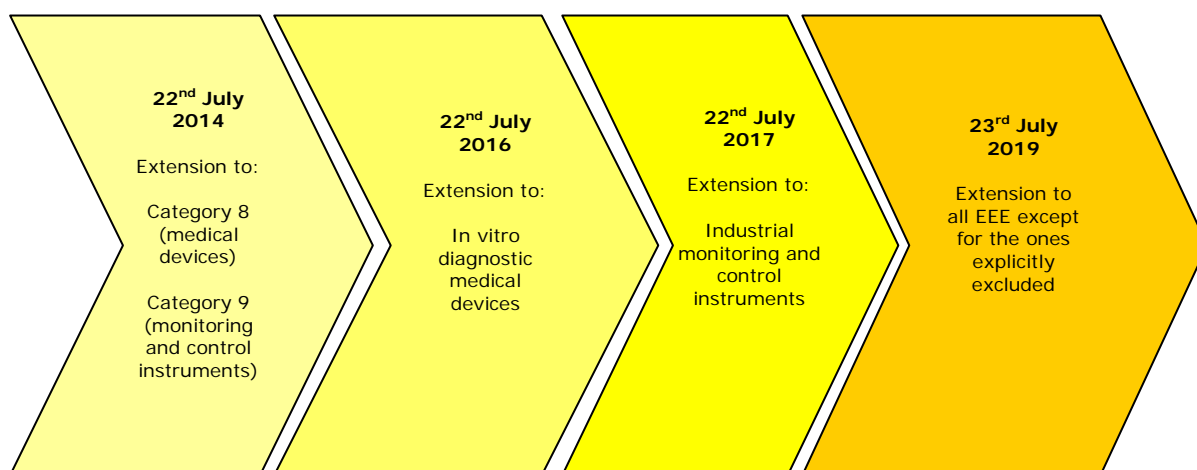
22$^{nd}$ July 2014

Extension to:

Category 8 (medical devices)

Category 9 (monitoring and control instruments)

22$^{nd}$ July 2016

Extension to:

In vitro diagnostic medical devices

22$^{nd}$ July 2017

Extension to:

Industrial monitoring and control instruments

23$^{rd}$ July 2019

Extension to all EEE except for the ones explicitly excluded